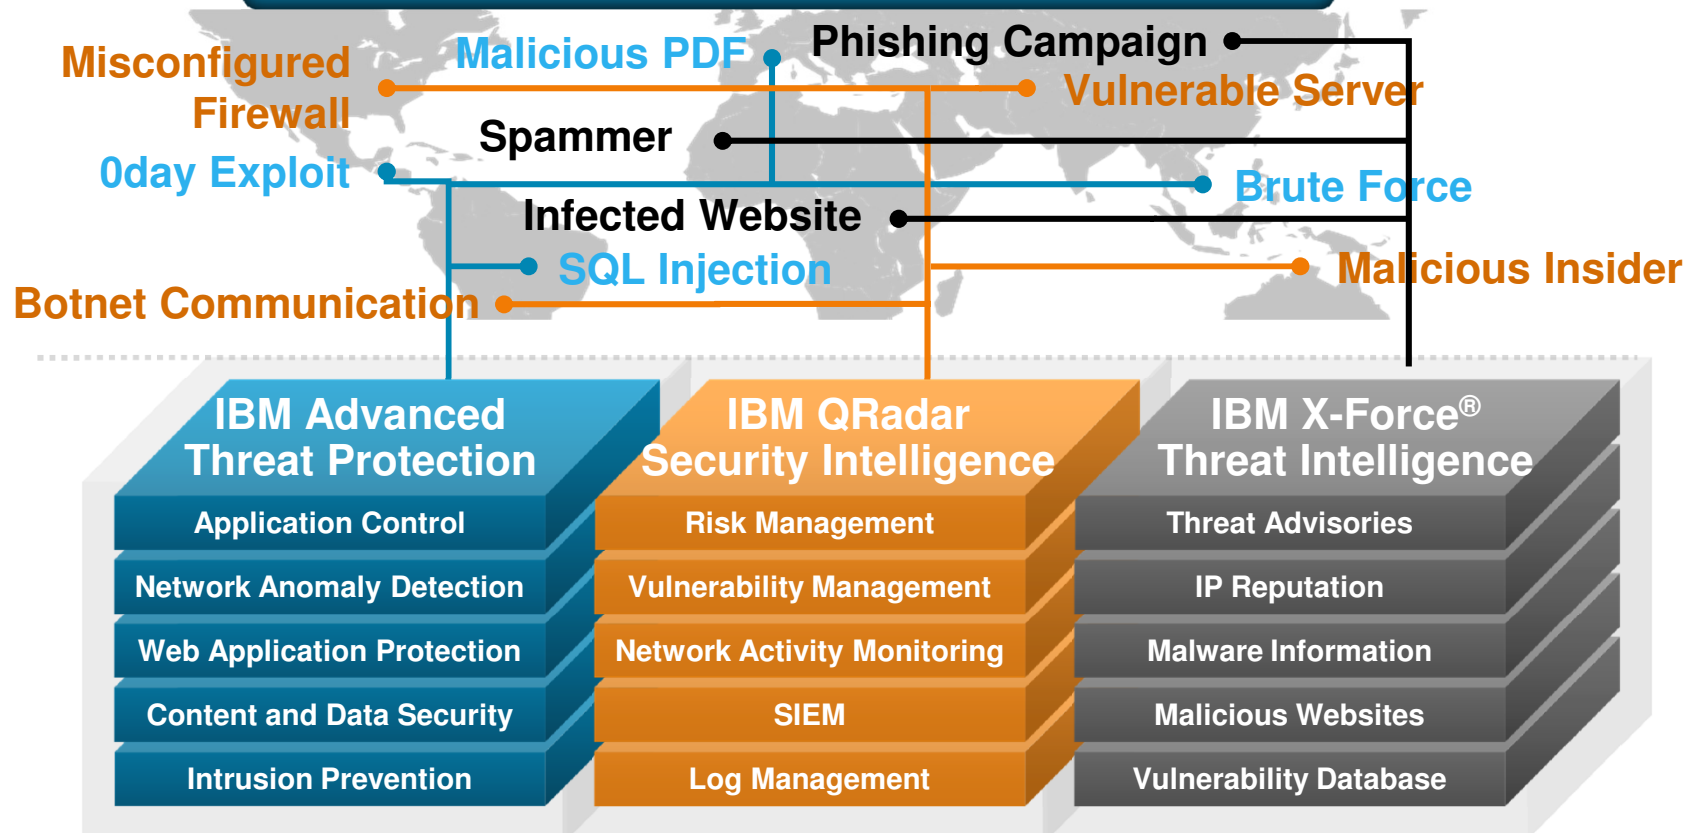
Misconfigured Firewall

Malicious PDF

Phishing Campaign

Vulnerable Server

Spammer

0day Exploit

Brute Force

Infected Website

SQL Injection

Malicious Insider

Botnet Communication

IBM Advanced Threat Protection

Application Control

Network Anomaly Detection

Web Application Protection

Content and Data Security

Intrusion Prevention

IBM QRadar Security Intelligence

Risk Management

Vulnerability Management

Network Activity Monitoring

SIEM

Log Management

IBM X-Force® Threat Intelligence

Threat Advisories

IP Reputation

Malware Information

Malicious Websites

Vulnerability Database